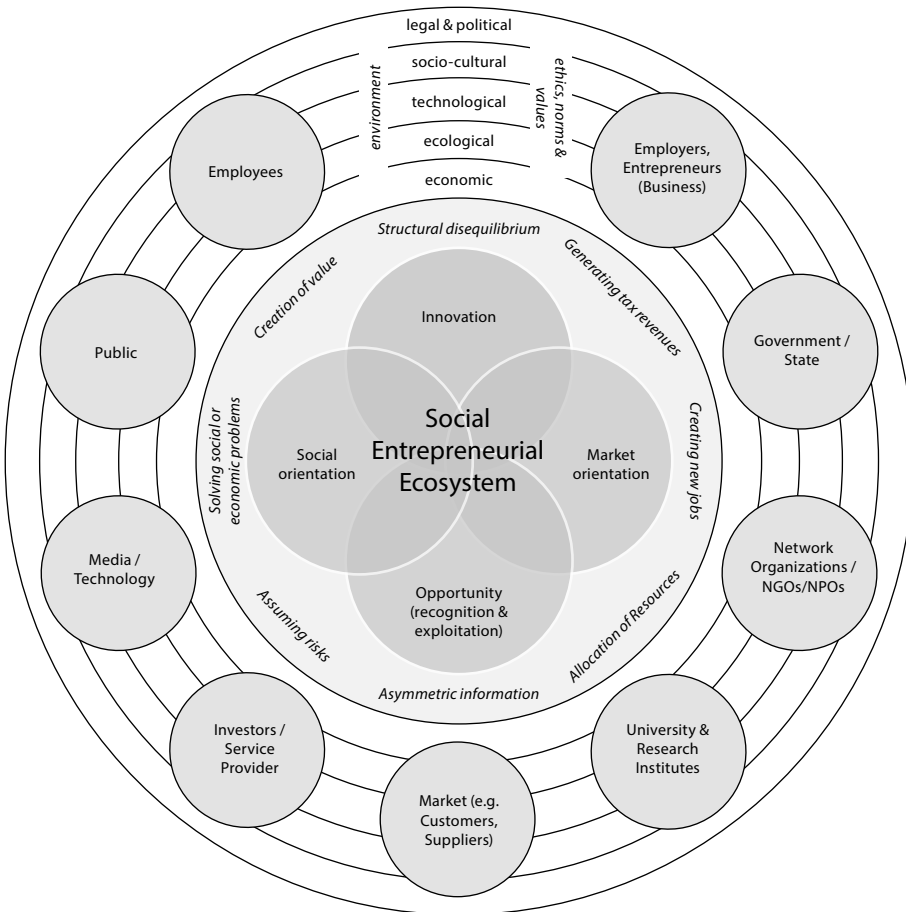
legal & political

environment

socio-cultural

technological

ecological

economic

ethics, norms & values

Employees

Employers, Entrepreneurs (Business)

Structural disequilibrium

Creation of value

Generating tax revenues

Innovation

Public

Government / State

Social orientation

Social Entrepreneurial Ecosystem

Market orientation

Solving social or economic problems

Creating new jobs

Media / Technology

Opportunity (recognition & exploitation)

Network Organizations / NGOs/NPOs

Assuming risks

Allocation of Resources

Asymmetric information

Investors / Service Provider

University & Research Institutes

Market (e.g. Customers, Suppliers)